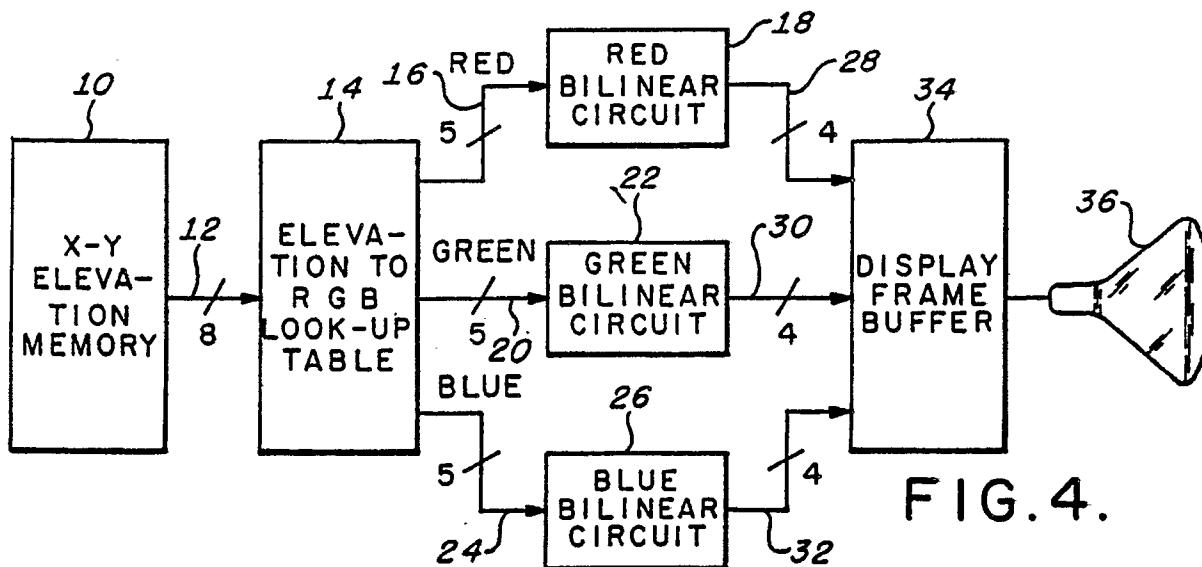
10

X-Y ELEVATION MEMORY

12

8

14

ELEVATION TO R G B LOOK-UP TABLE

16

RED

5

18

RED BILINEAR CIRCUIT

28

4

GREEN

5

20

22

GREEN BILINEAR CIRCUIT

30

4

BLUE

5

24

26

BLUE BILINEAR CIRCUIT

32

4

34

DISPLAY FRAME BUFFER

36

FIG.4.